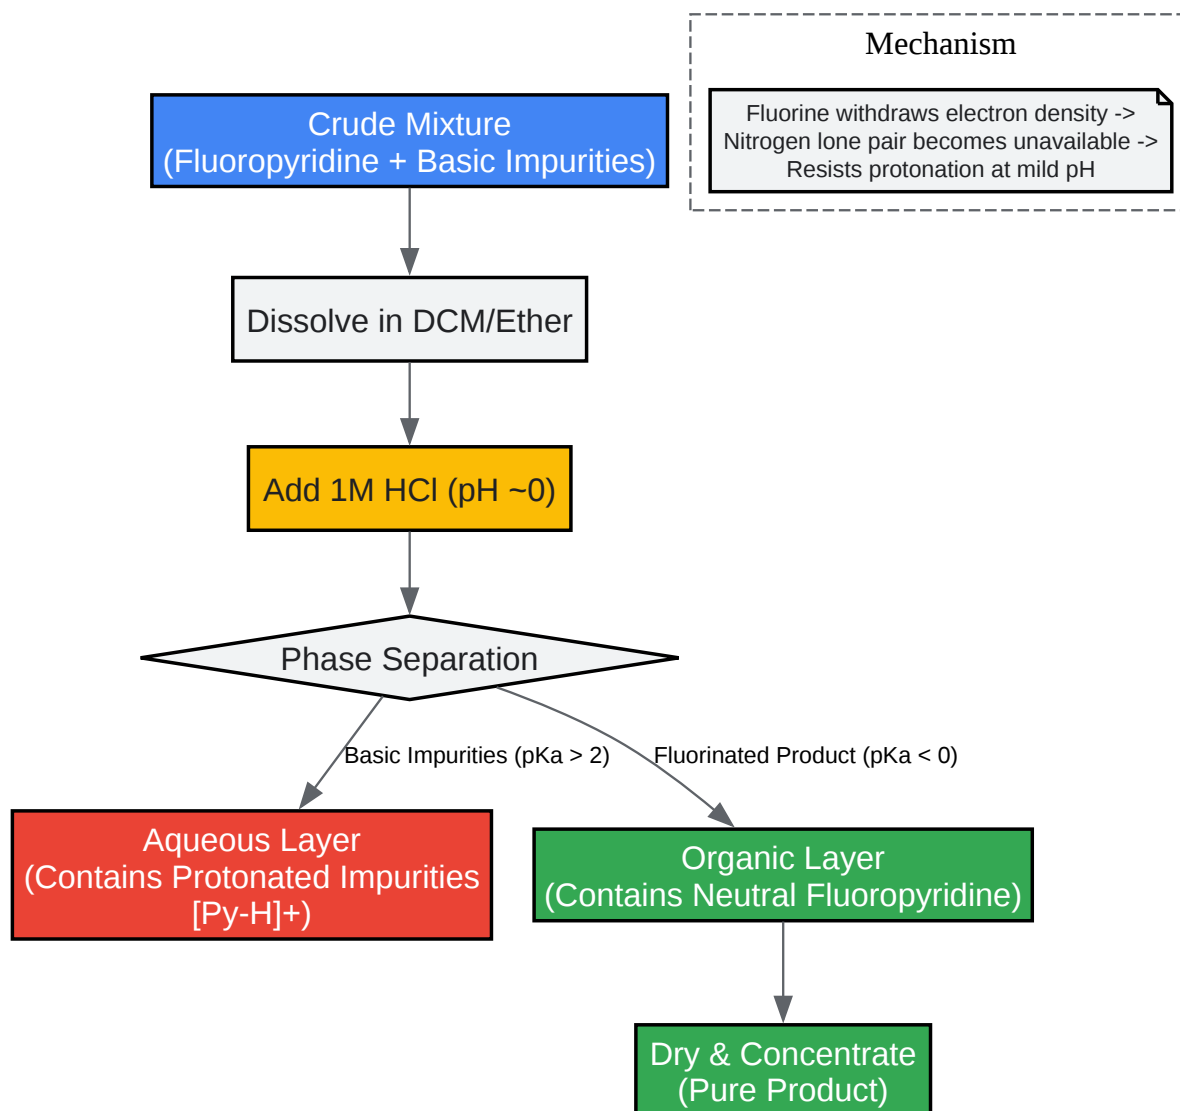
Mechanism

Fluorine withdraws electron density -> Nitrogen lone pair becomes unavailable -> Resists protonation at mild pH

Crude Mixture
(Fluoropyridine + Basic Impurities)

Dissolve in DCM/Ether

Add 1M HCl (pH ~0)

Phase Separation

Basic Impurities (pKa > 2)

Fluorinated Product (pKa < 0)

Aqueous Layer
(Contains Protonated Impurities
[Py-H]+)

Organic Layer
(Contains Neutral Fluoropyridine)

Dry & Concentrate
(Pure Product)